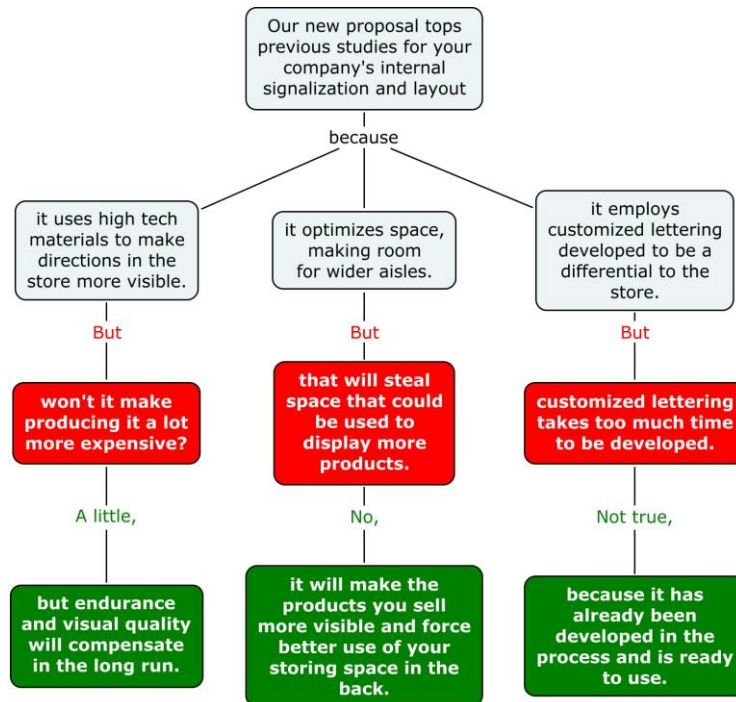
Our new proposal tops previous studies for your company's internal signalization and layout

because

it uses high tech materials to make directions in the store more visible.

But

won't it make producing it a lot more expensive?

A little,

but endurance and visual quality will compensate in the long run.

it optimizes space, making room for wider aisles.

But

that will steal space that could be used to display more products.

No,

it will make the products you sell more visible and force better use of your storing space in the back.

it employs customized lettering developed to be a differential to the store.

But

customized lettering takes too much time to be developed.

Not true,

because it has already been developed in the process and is ready to use.